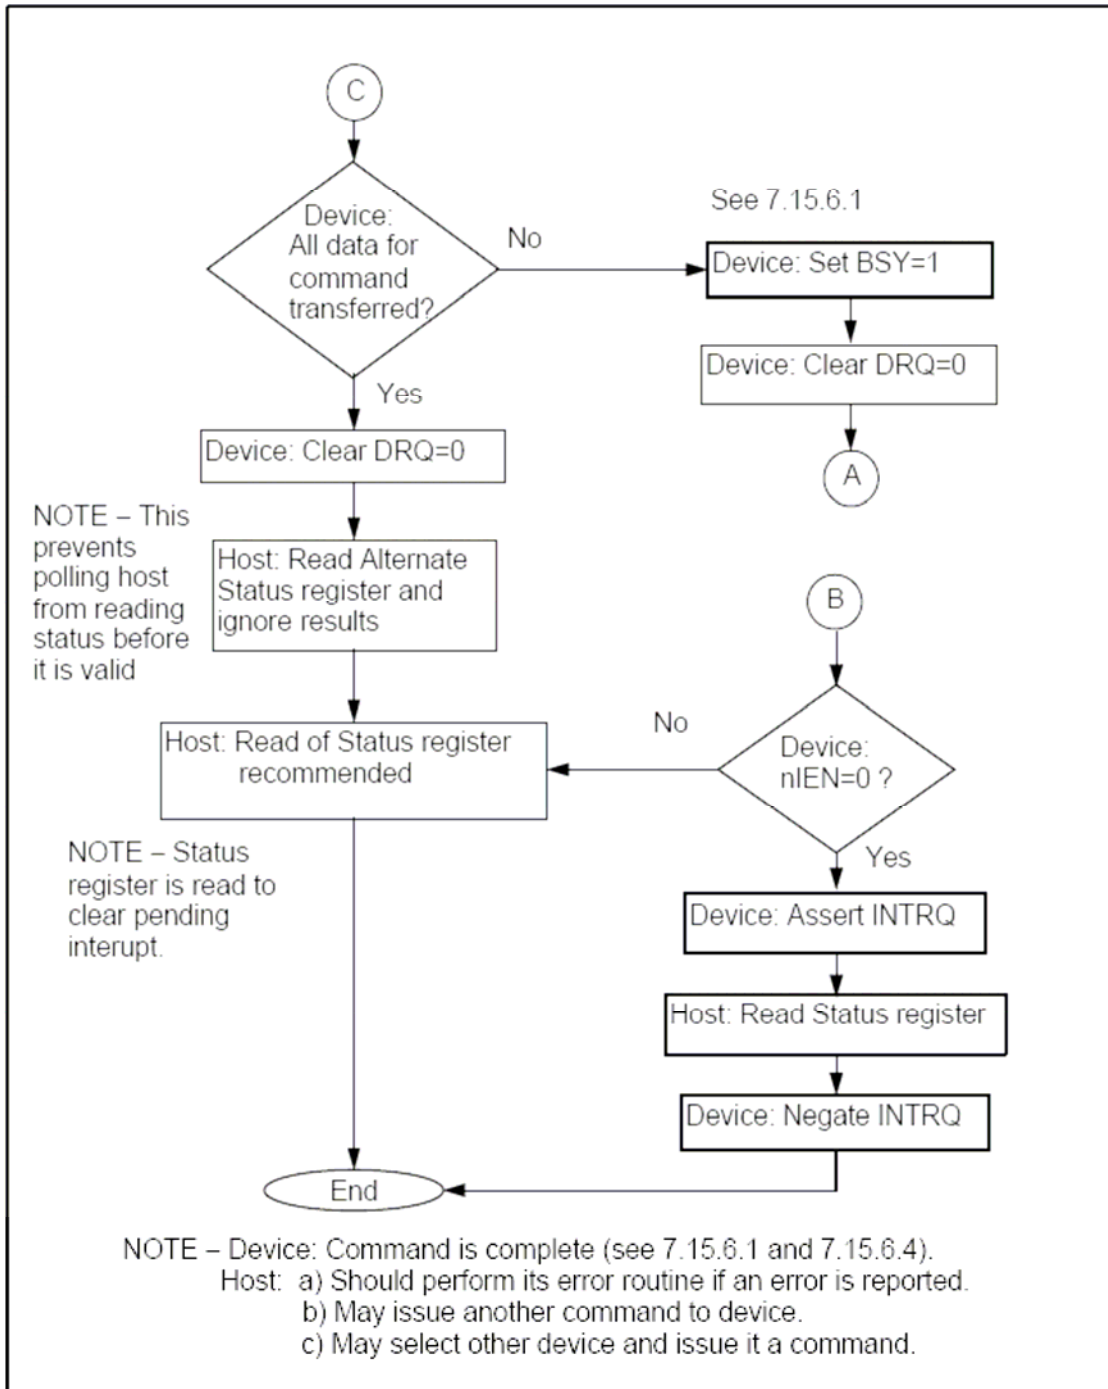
C

Device: All data for command transferred?

No

See 7.15.6.1

Device: Set BSY=1

Device: Clear DRQ=0

A

Yes

Device: Clear DRQ=0

NOTE – This prevents polling host from reading status before it is valid

Host: Read Alternate Status register and ignore results

B

No

Device: nIEN=0 ?

Host: Read of Status register recommended

NOTE – Status register is read to clear pending interupt.

Yes

Device: Assert INTRQ

Host: Read Status register

Device: Negate INTRQ

End

NOTE – Device: Command is complete (see 7.15.6.1 and 7.15.6.4).
Host: a) Should perform its error routine if an error is reported.
b) May issue another command to device.
c) May select other device and issue it a command.